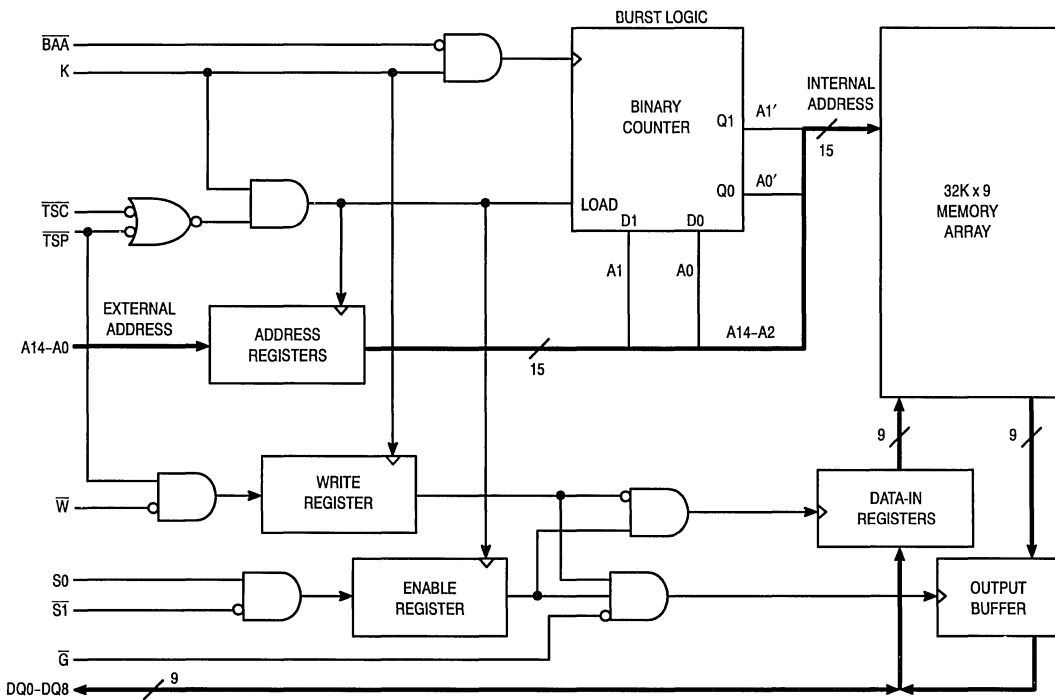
$\overline{BAA}$
K
BURST LOGIC
BINARY COUNTER
Q1
A1′
INTERNAL ADDRESS
15
Q0
A0′
32K x 9 MEMORY ARRAY
$\overline{TSC}$
$\overline{TSP}$
LOAD
D1
D0
A1
A0
EXTERNAL ADDRESS
A14–A0
ADDRESS REGISTERS
A14–A2
15
9
9
$\overline{W}$
WRITE REGISTER
DATA-IN REGISTERS
S0
$\overline{S1}$
ENABLE REGISTER
OUTPUT BUFFER
$\overline{G}$
DQ0–DQ8
9